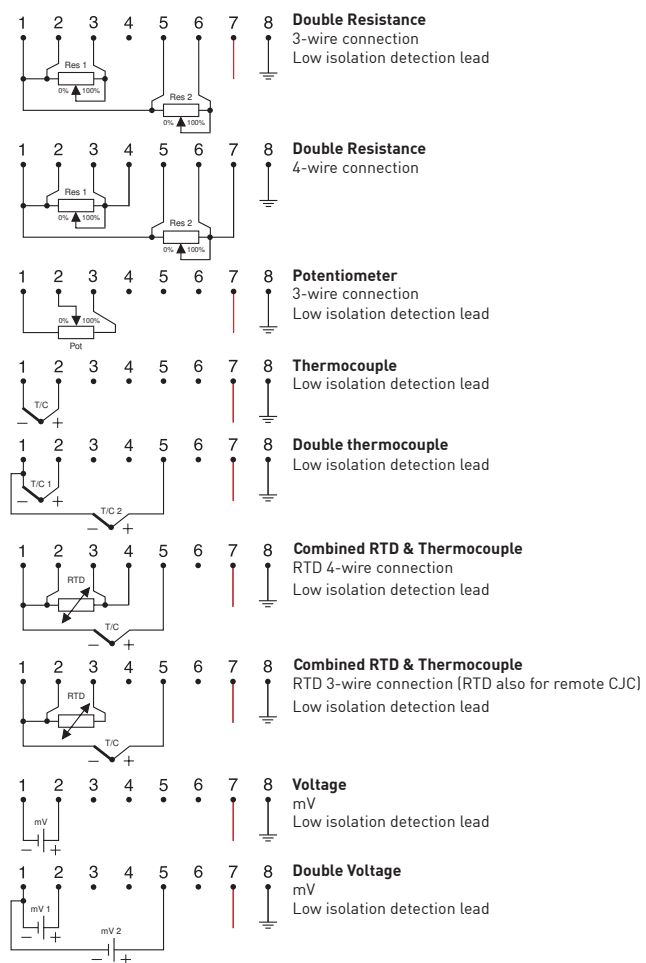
1 2 3 4 5 6 7 8
Res 1
0% 100%
Res 2
0% 100%
**Double Resistance**
3-wire connection
Low isolation detection lead

1 2 3 4 5 6 7 8
Res 1
0% 100%
Res 2
0% 100%
**Double Resistance**
4-wire connection

1 2 3 4 5 6 7 8
0% 100%
Pot
**Potentiometer**
3-wire connection
Low isolation detection lead

1 2 3 4 5 6 7 8
T/C
– +
**Thermocouple**
Low isolation detection lead

1 2 3 4 5 6 7 8
T/C 1
– +
T/C 2
– +
**Double thermocouple**
Low isolation detection lead

1 2 3 4 5 6 7 8
RTD
T/C
– +
**Combined RTD & Thermocouple**
RTD 4-wire connection
Low isolation detection lead

1 2 3 4 5 6 7 8
RTD
T/C
– +
**Combined RTD & Thermocouple**
RTD 3-wire connection (RTD also for remote CJC)
Low isolation detection lead

1 2 3 4 5 6 7 8
mV
– +
**Voltage**
mV
Low isolation detection lead

1 2 3 4 5 6 7 8
mV 1
– +
mV 2
– +
**Double Voltage**
mV
Low isolation detection lead